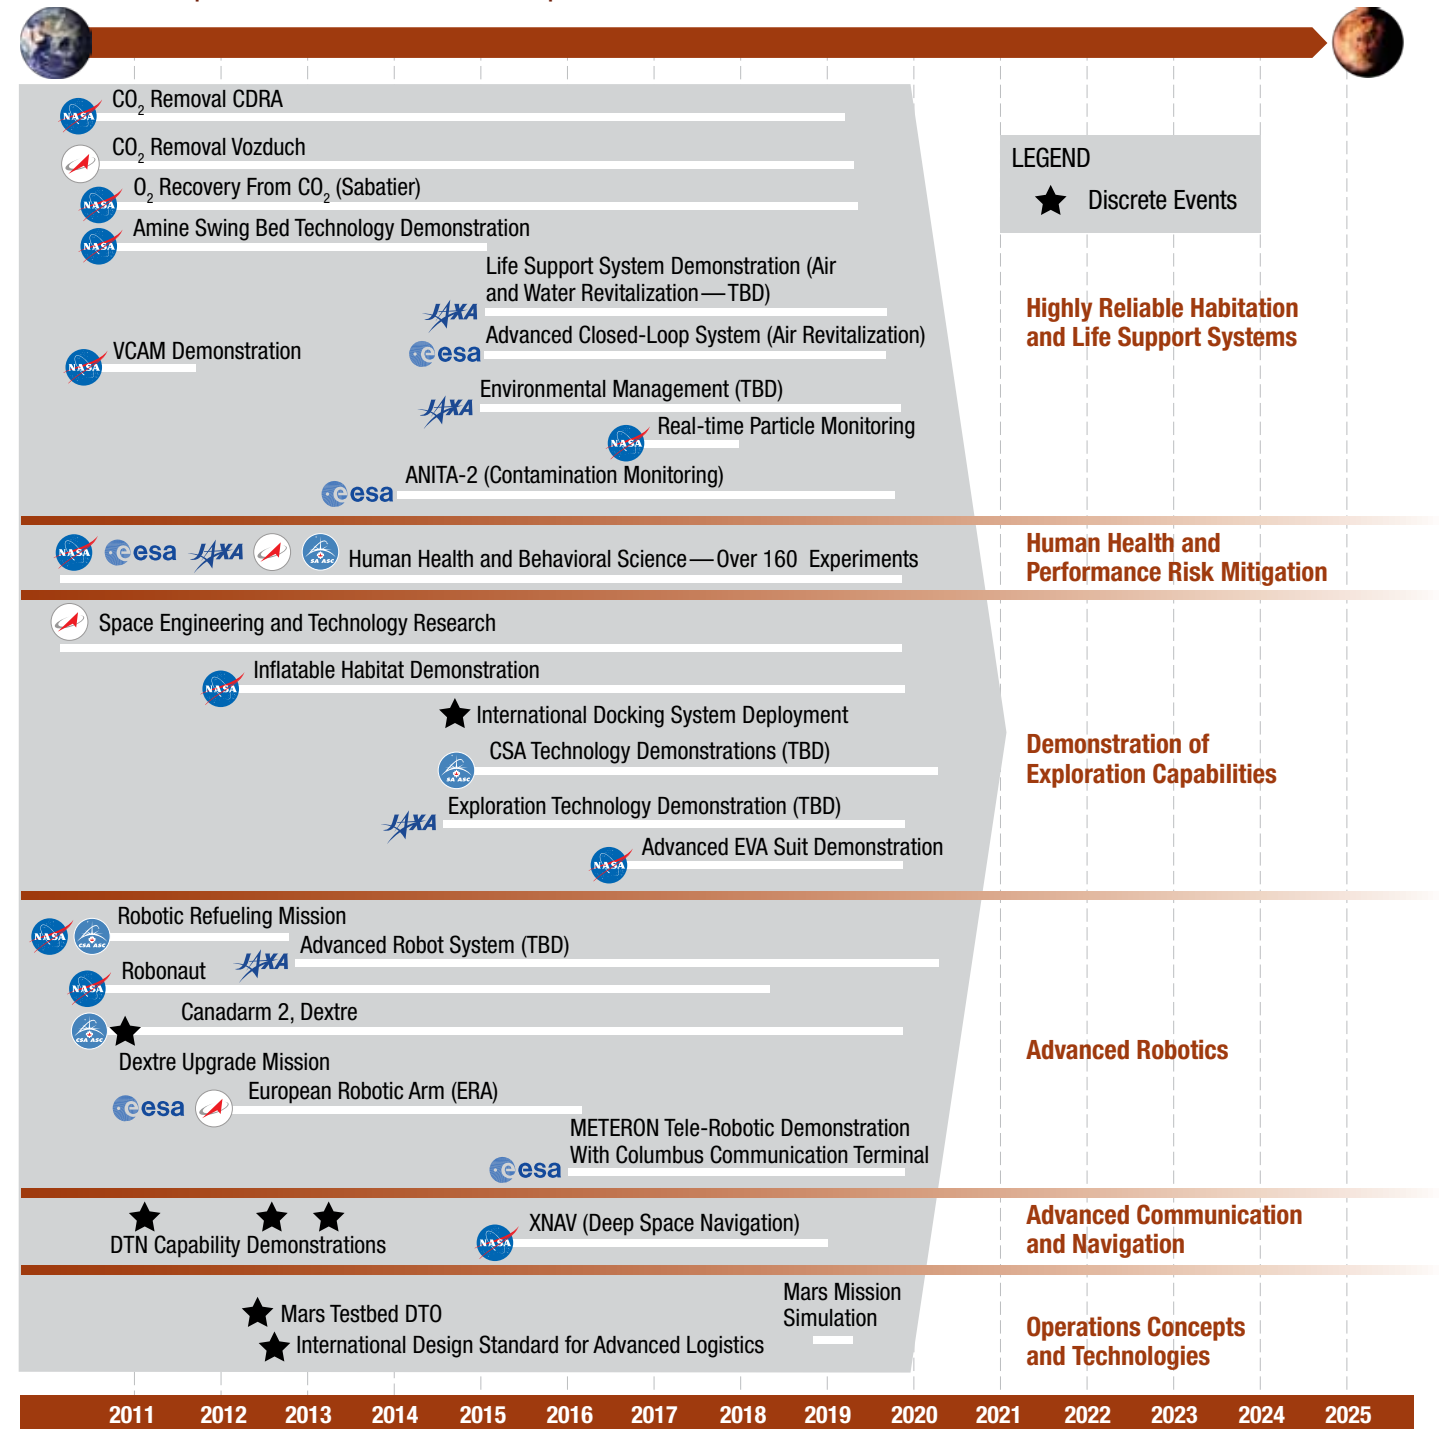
$CO_2$ Removal CDRA

$CO_2$ Removal Vozduch

$O_2$ Recovery From $CO_2$ (Sabatier)

Amine Swing Bed Technology Demonstration

Life Support System Demonstration (Air and Water Revitalization—TBD)

Advanced Closed-Loop System (Air Revitalization)

VCAM Demonstration

Environmental Management (TBD)

Real-time Particle Monitoring

ANITA-2 (Contamination Monitoring)

LEGEND

Discrete Events

Highly Reliable Habitation and Life Support Systems

Human Health and Behavioral Science—Over 160 Experiments

Human Health and Performance Risk Mitigation

Space Engineering and Technology Research

Inflatable Habitat Demonstration

International Docking System Deployment

CSA Technology Demonstrations (TBD)

Exploration Technology Demonstration (TBD)

Advanced EVA Suit Demonstration

Demonstration of Exploration Capabilities

Robotic Refueling Mission

Advanced Robot System (TBD)

Robonaut

Canadarm 2, Dextre

Dextre Upgrade Mission

European Robotic Arm (ERA)

METERON Tele-Robotic Demonstration With Columbus Communication Terminal

Advanced Robotics

XNAV (Deep Space Navigation)

DTN Capability Demonstrations

Advanced Communication and Navigation

Mars Mission Simulation

Mars Testbed DTO

International Design Standard for Advanced Logistics

Operations Concepts and Technologies

2011 2012 2013 2014 2015 2016 2017 2018 2019 2020 2021 2022 2023 2024 2025